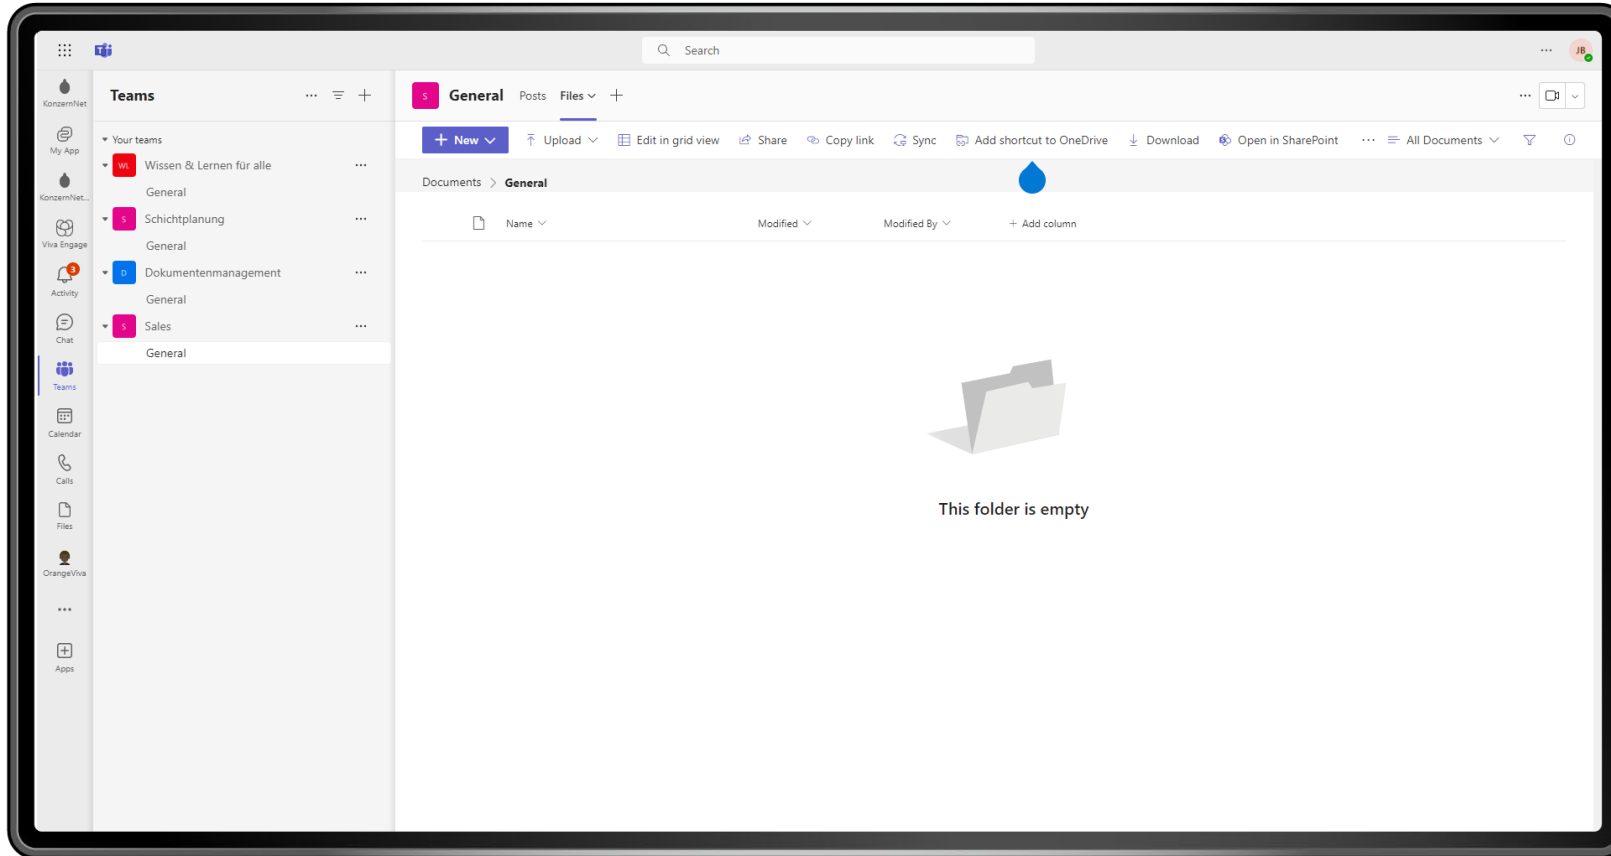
Search

JB

KonzernNet

My App

KonzernNet...

Viva Engage

3

Activity

Chat

Teams

Calendar

Calls

Files

OrangeViva

...

Apps

Teams

Your teams

WL Wissen & Lernen für alle

General

S Schichtplanung

General

D Dokumentenmanagement

General

S Sales

General

S General Posts Files

New Upload Edit in grid view Share Copy link Sync Add shortcut to OneDrive Download Open in SharePoint ... All Documents

Documents > General

Name Modified Modified By + Add column

This folder is empty